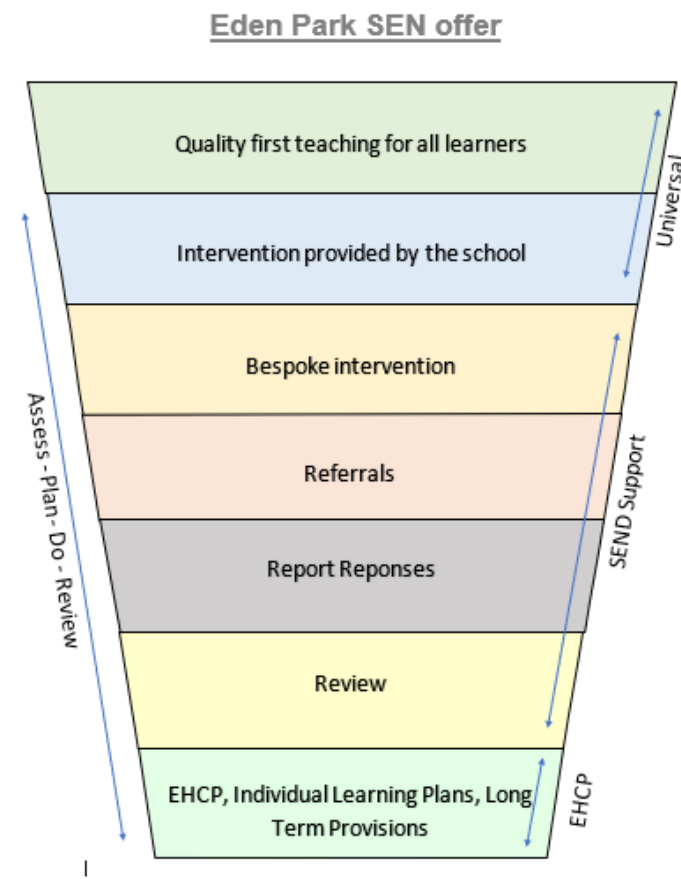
Eden Park SEN offer

Quality first teaching for all learners

Intervention provided by the school

Bespoke intervention

Referrals

Report Reponses

Review

EHCP, Individual Learning Plans, Long Term Provisions

Assess - Plan - Do - Review

Universal

SEND Support

EHCP